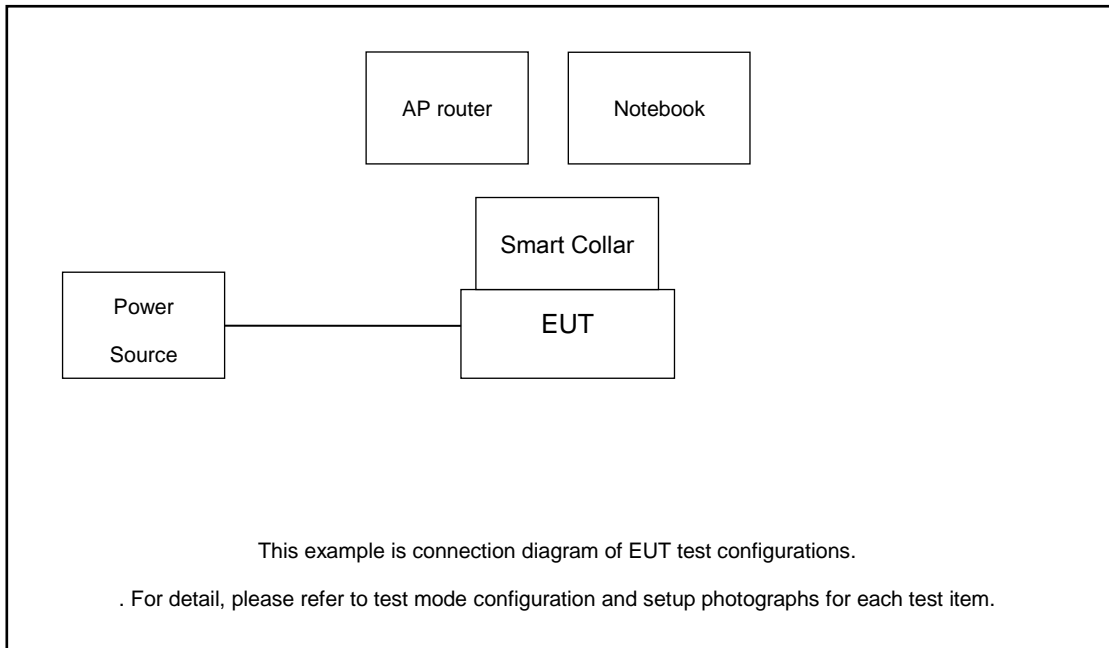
AP router

Notebook

Smart Collar

Power Source

EUT

This example is connection diagram of EUT test configurations.

. For detail, please refer to test mode configuration and setup photographs for each test item.